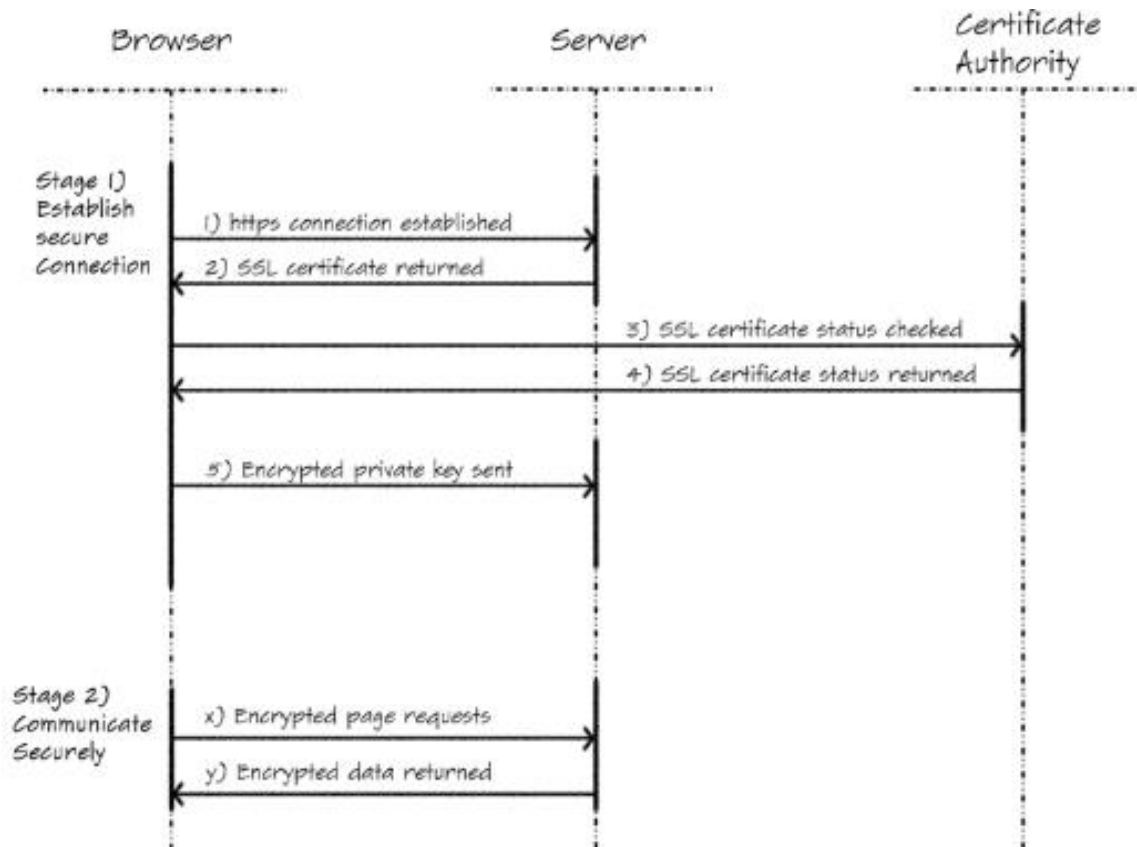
Browser

Server

Certificate Authority

Stage 1) Establish secure Connection

1) https connection established

2) SSL certificate returned

3) SSL certificate status checked

4) SSL certificate status returned

5) Encrypted private key sent

Stage 2) Communicate Securely

x) Encrypted page requests

y) Encrypted data returned